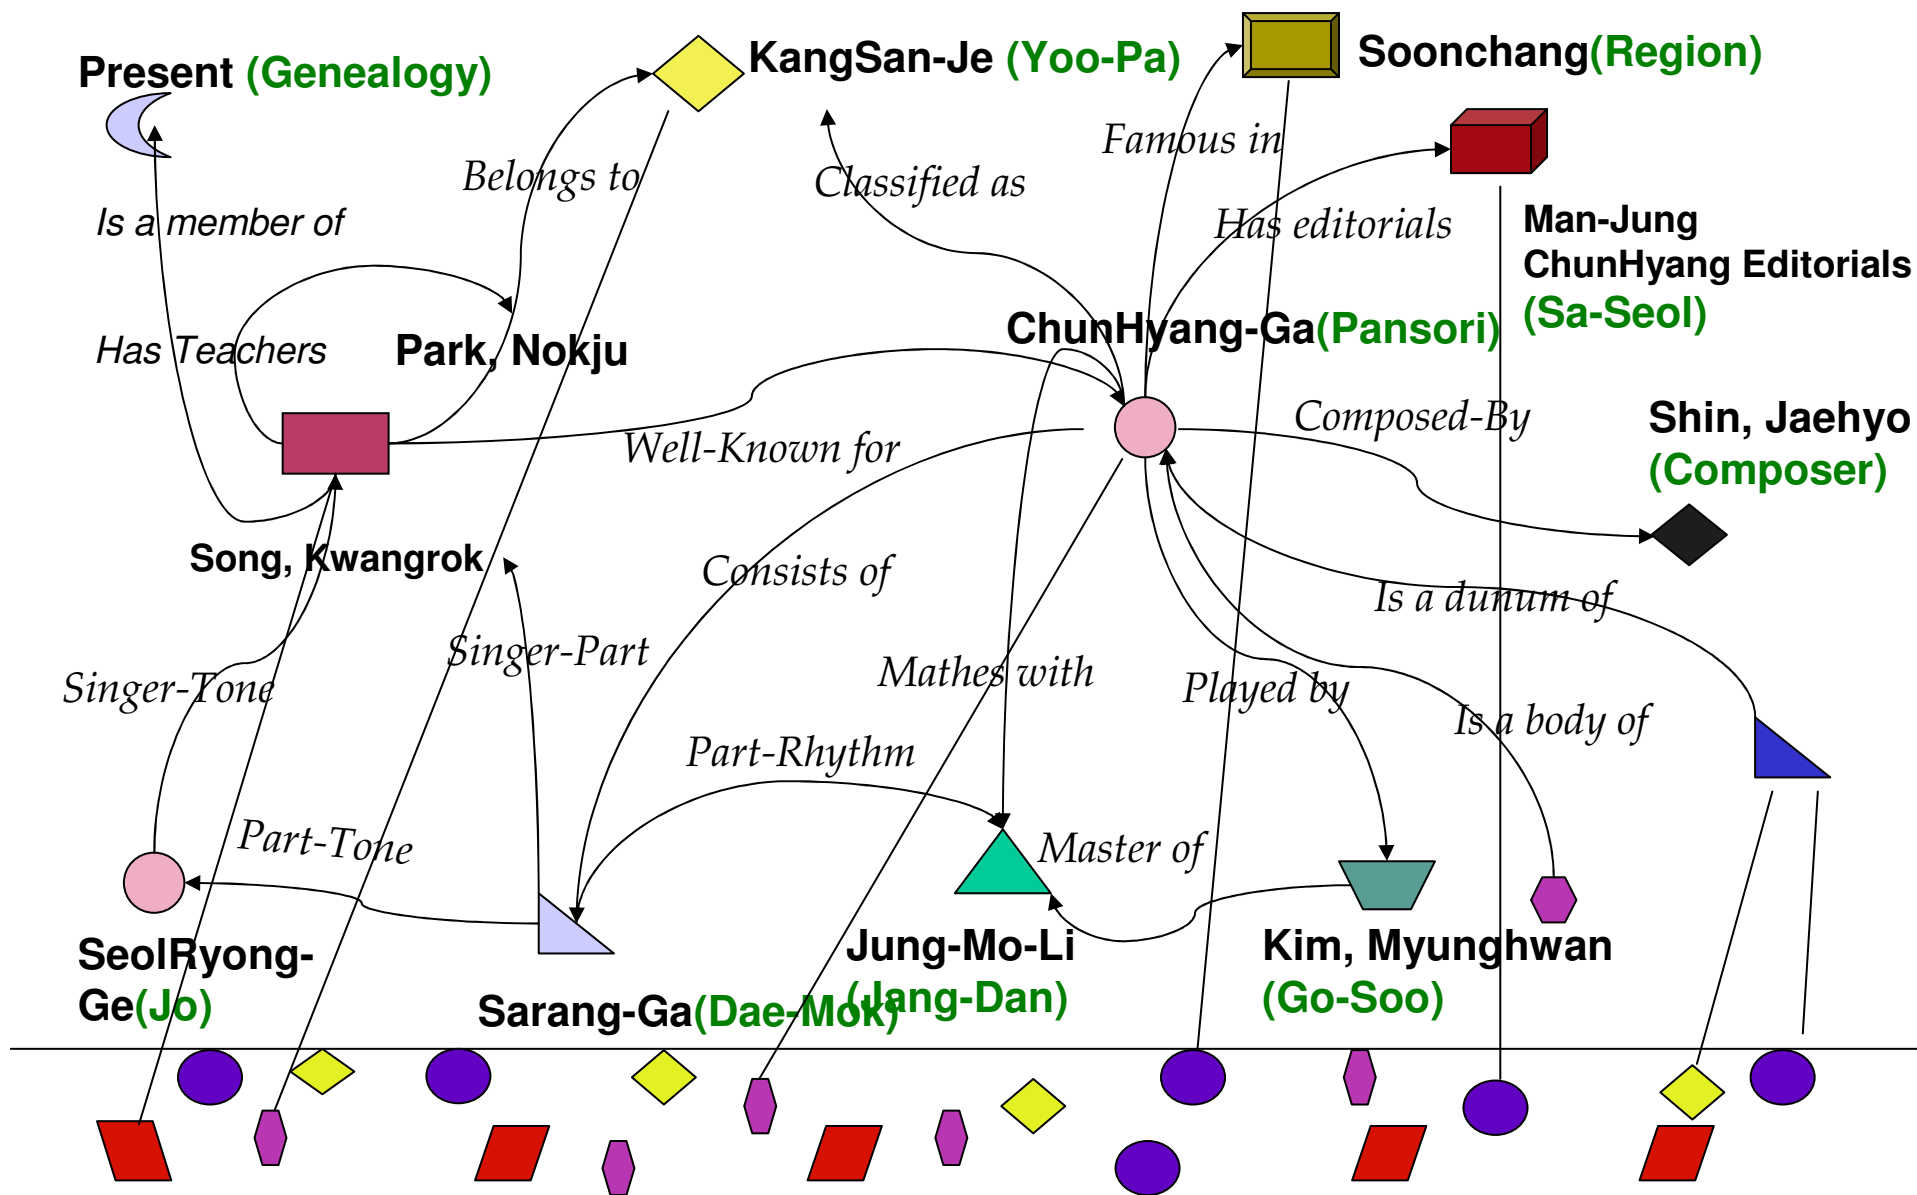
Present (Genealogy)

KangSan-Je (Yoo-Pa)

Soonchang(Region)

Famous in

Belongs to

Classified as

Is a member of

Has editorials

Man-Jung ChunHyang Editorials (Sa-Seol)

Has Teachers

Park, Nokju

ChunHyang-Ga(Pansori)

Composed-By

Shin, Jaehyo (Composer)

Well-Known for

Song, Kwangrok

Consists of

Is a dunum of

Singer-Part

Singer-Tone

Mathes with

Played by

Is a body of

Part-Rhythm

Part-Tone

Master of

SeolRyong-Ge(Jo)

Jung-Mo-Li (Jang-Dan)

Kim, Myunghwan (Go-Soo)

Sarang-Ga(Dae-Mok)